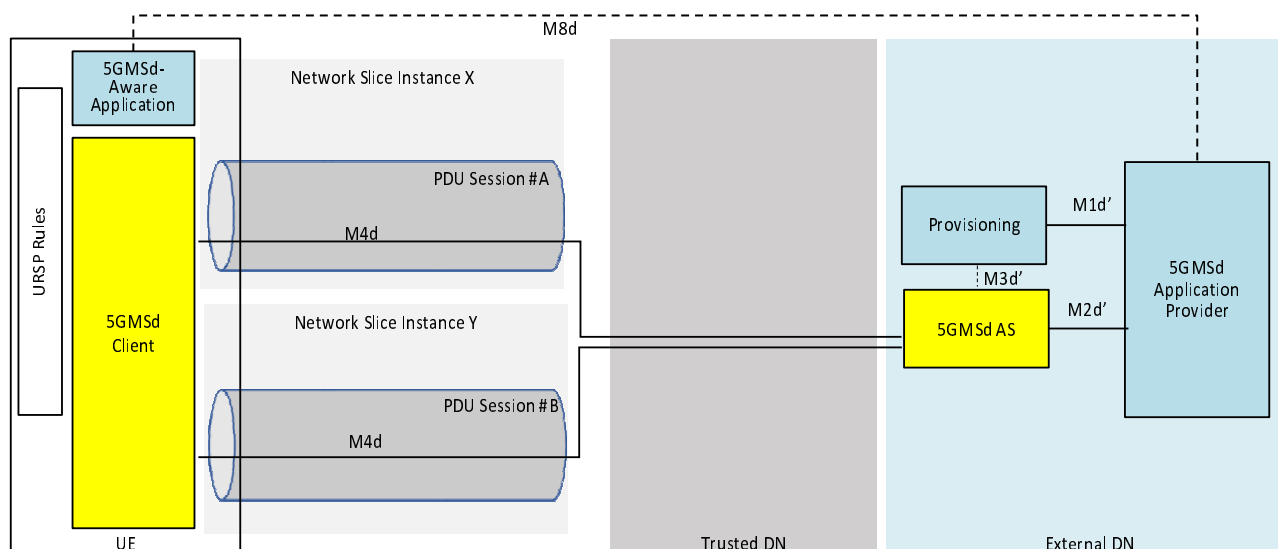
M8d

5GMSd-Aware Application

URSP Rules

5GMSd Client

UE

Network Slice Instance X

PDU Session #A

M4d

Network Slice Instance Y

PDU Session #B

M4d

Trusted DN

Provisioning

M1d’

M3d’

5GMSd AS

M2d’

5GMSd Application Provider

External DN